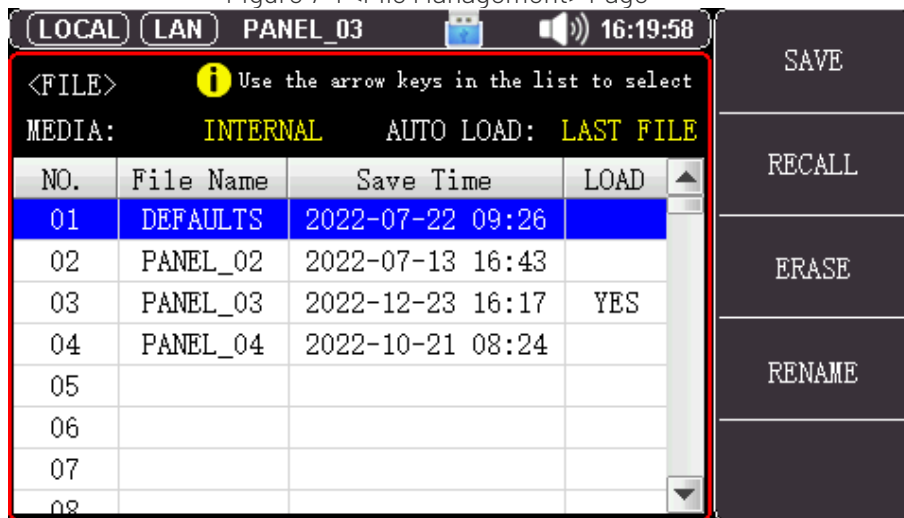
LOCAL LAN PANEL_03 16:19:58

<FILE> Use the arrow keys in the list to select

MEDIA: INTERNAL AUTO LOAD: LAST FILE

| NO. | File Name | Save Time | LOAD |
|---|---|---|---|
| 01 | DEFAULTS | 2022-07-22 09:26 | |
| 02 | PANEL_02 | 2022-07-13 16:43 | |
| 03 | PANEL_03 | 2022-12-23 16:17 | YES |
| 04 | PANEL_04 | 2022-10-21 08:24 | |
| 05 | | | |
| 06 | | | |
| 07 | | | |
| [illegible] | | | |

SAVE

RECALL

ERASE

RENAME